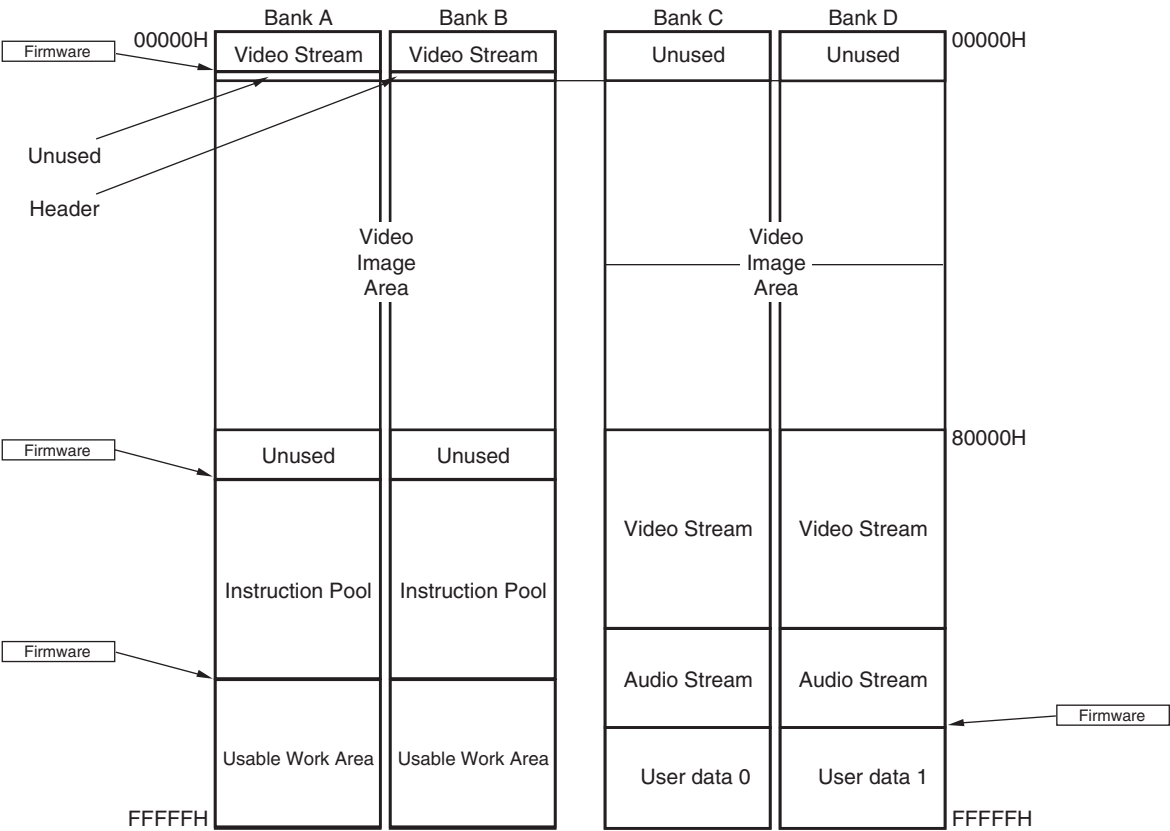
Bank A
Bank B
Bank C
Bank D

Firmware
00000H
Video Stream
Video Stream
Unused
Unused
00000H

Unused
Header

Video Image Area
Video Image Area

Firmware
Unused
Unused
80000H

Video Stream
Video Stream

Instruction Pool
Instruction Pool

Firmware
Audio Stream
Audio Stream
Firmware

Usable Work Area
Usable Work Area
User data 0
User data 1

FFFFFH
FFFFFH